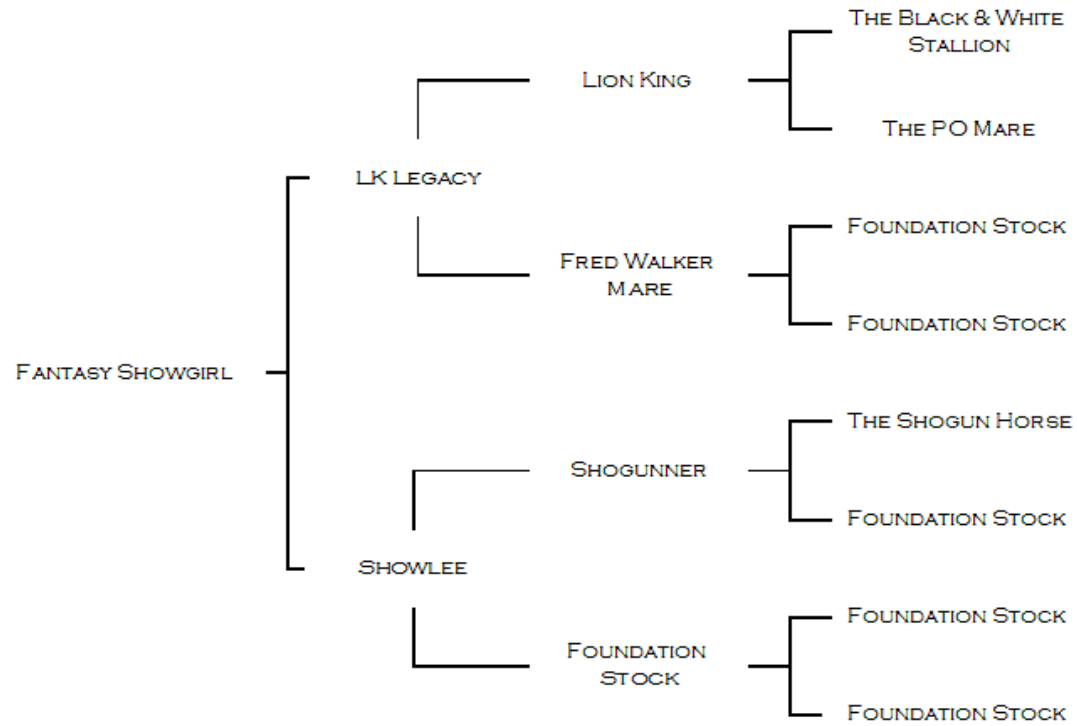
Fantasy Showgirl

LK Legacy

Lion King

The Black & White Stallion

The PO Mare

Fred Walker Mare

Foundation Stock

Foundation Stock

Showlee

Shogunner

The Shogun Horse

Foundation Stock

Foundation Stock

Foundation Stock

Foundation Stock